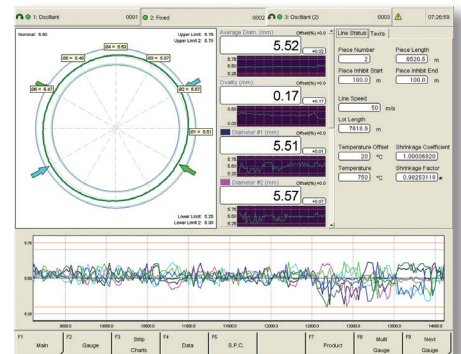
1: Oscillant 0001 2: Fixed 0002 3: Oscillant (2) 0003 07:26:59

Nominal: 5.60
Upper Limit: 5.76
Upper Limit 2: 5.70

04 = 5.53
05 = 5.46
03 = 5.57
06 = 5.47
02 = 5.67
01 = 5.51

Lower Limit: 5.26
Lower Limit 2: 5.30

Average Diam. (mm) Offset(%) +0.0
5.52
+0.03
5.75
5.60
5.25

Ovality (mm) Offset(%) +0.0
0.17
+0.17
0.50
0.25

Diameter #1 (mm) Offset(%) +0.0
5.51
+0.01
5.75
5.60
5.25

Diameter #2 (mm) Offset(%) +0.0
5.57
+0.07
5.75
5.60
5.25

Line Status Texts

Piece Number
2
Piece Length
6520.5 m
Piece Inhibit Start
100.0 m
Piece Inhibit End
100.0 m
Line Speed
50 m/s
Lot Length
7618.9 m
Temperature Offset
20 °C
Shrinkage Coefficient
1.00006820
Temperature
760 °C
Shrinkage Factor
0.98253118

5.75
5.50
5.25
9000.0 10000.0 10000.0 11000.0 11000.0 12000.0 12000.0 13000.0 13000.0 14000.0

F1 Main
F2 Gauge
F3 Strip Charts
F4 Data
F5 S.P.C.
F7 Product
F8 Multi Gauge
F9 Next Gauge